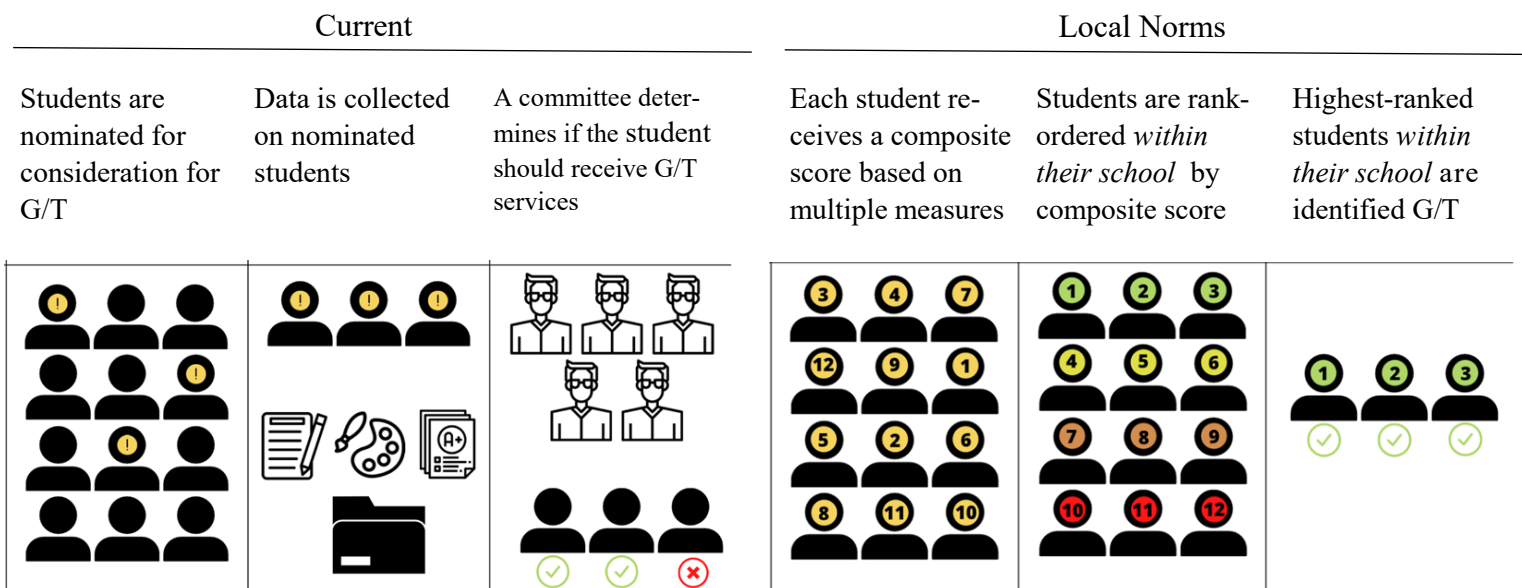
Current

Students are nominated for consideration for G/T

Data is collected on nominated students

A committee determines if the student should receive G/T services

Local Norms

Each student receives a composite score based on multiple measures

Students are rank-ordered *within their school* by composite score

Highest-ranked students *within their school* are identified G/T

!
!
!
!
!
!
!

A+

3 4 7
12 9 1
5 2 6
8 11 10

1 2 3
4 5 6
7 8 9
10 11 12

1 2 3